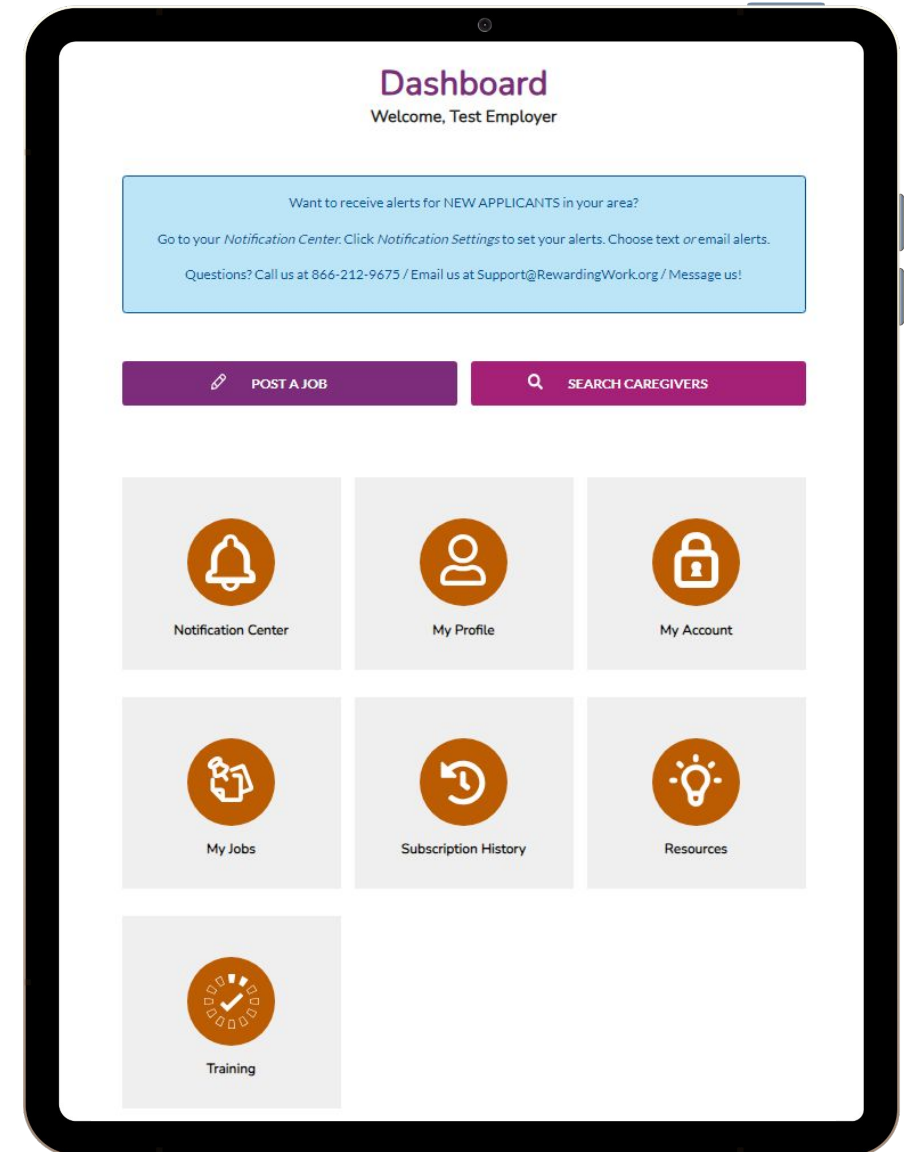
Dashboard
Welcome, Test Employer

Want to receive alerts for NEW APPLICANTS in your area?

Go to your *Notification Center*. Click *Notification Settings* to set your alerts. Choose text *or* email alerts.

Questions? Call us at 866-212-9675 / Email us at Support@RewardingWork.org / Message us!

POST A JOB

SEARCH CAREGIVERS

Notification Center

My Profile

My Account

My Jobs

Subscription History

Resources

Training